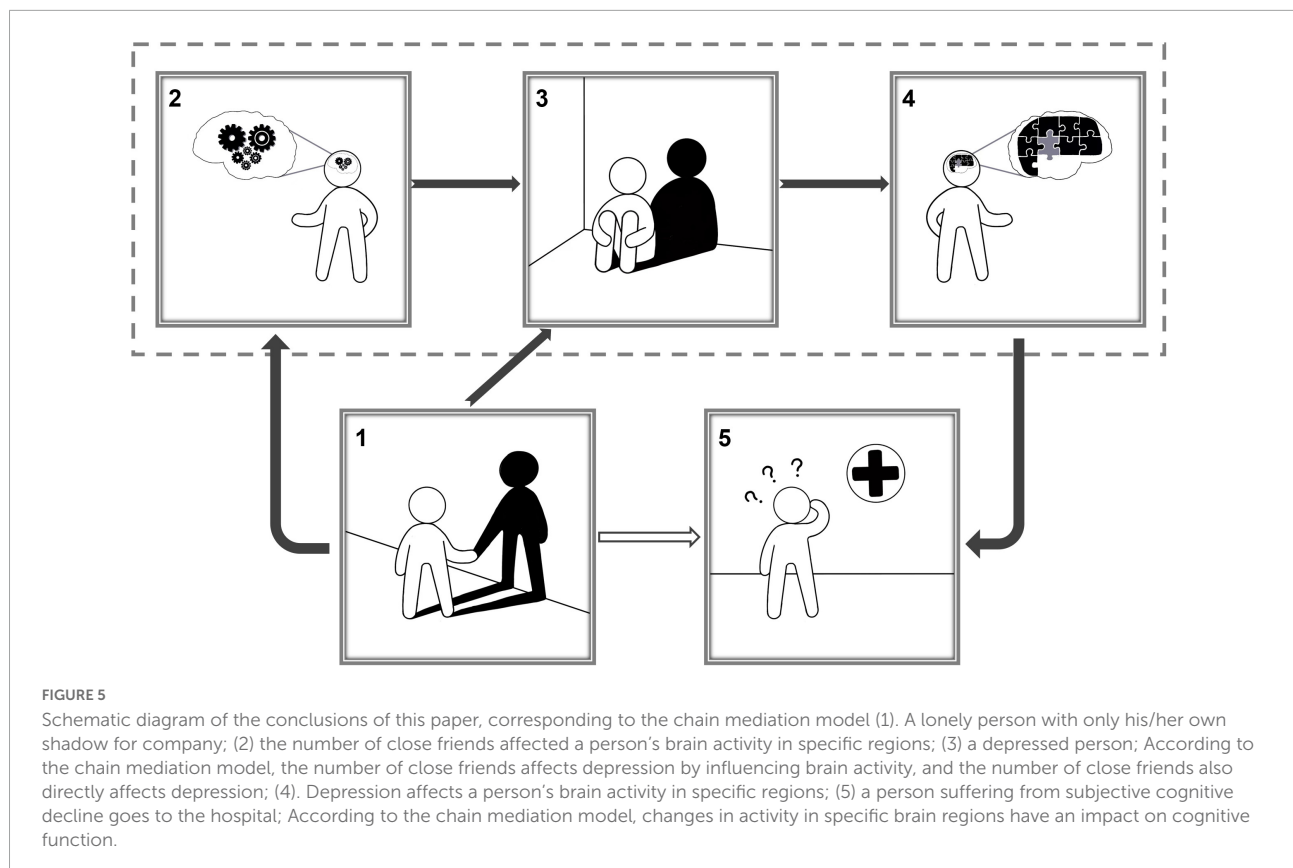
2

3

4

1

5

? ? ?

FIGURE 5

Schematic diagram of the conclusions of this paper, corresponding to the chain mediation model (1). A lonely person with only his/her own shadow for company; (2) the number of close friends affected a person's brain activity in specific regions; (3) a depressed person; According to the chain mediation model, the number of close friends affects depression by influencing brain activity, and the number of close friends also directly affects depression; (4). Depression affects a person's brain activity in specific regions; (5) a person suffering from subjective cognitive decline goes to the hospital; According to the chain mediation model, changes in activity in specific brain regions have an impact on cognitive function.